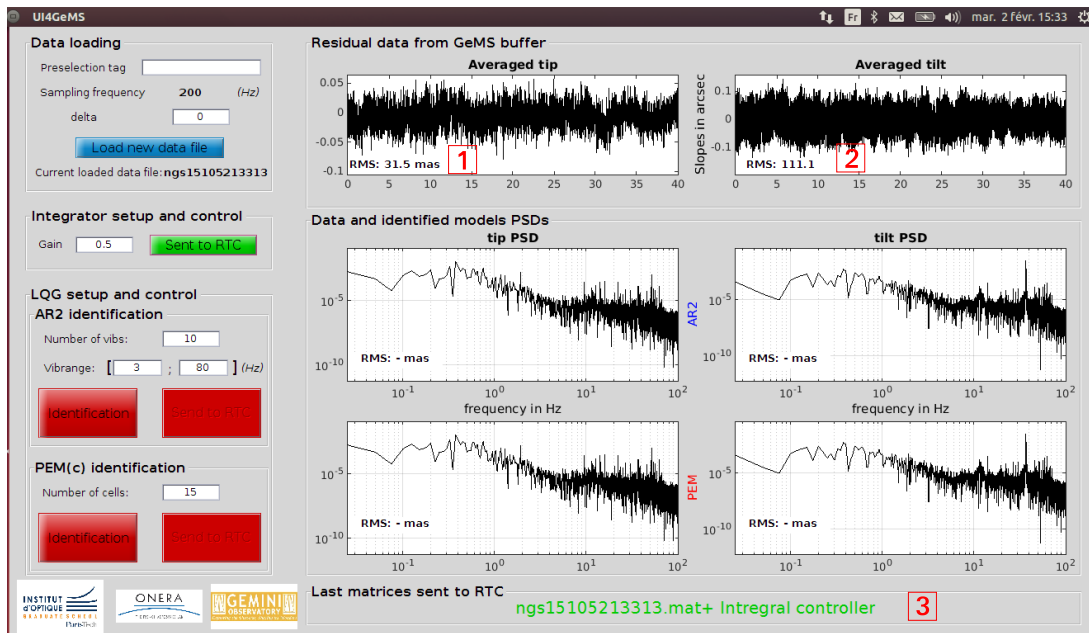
UI4GeMS

Fr mar. 2 févr. 15:33

Data loading

Preselection tag

Sampling frequency 200 (Hz)

delta 0

Load new data file

Current loaded data file: ngs15105213313

Integrator setup and control

Gain 0.5 Sent to RTC

LQG setup and control

AR2 identification

Number of vibs: 10

Vibrange: [ 3 ; 80 ] (Hz)

Identification Send to RTC

PEM(c) identification

Number of cells: 15

Identification Send to RTC

INSTITUT D'OPTIQUE GRADUATE SCHOOL ParisTech

ONERA

GEMINI OBSERVATORY

Residual data from GeMS buffer

Averaged tip

0.05 0 -0.05 -0.1

RMS: 31.5 mas 1

0 5 10 15 20 25 30 35 40

Averaged tilt

Slopes in arcsec

0.1 0 -0.1

RMS: 111.1 2

0 5 10 15 20 25 30 35 40

Data and identified models PSDs

tip PSD

$10^{-5}$ $10^{-10}$

RMS: - mas

$10^{-1}$ $10^{0}$ $10^{1}$ $10^{2}$

frequency in Hz

tilt PSD

AR2

$10^{-5}$ $10^{-10}$

RMS: - mas

$10^{-1}$ $10^{0}$ $10^{1}$ $10^{2}$

frequency in Hz

$10^{-5}$ $10^{-10}$

RMS: - mas

$10^{-1}$ $10^{0}$ $10^{1}$ $10^{2}$

PEM

$10^{-5}$ $10^{-10}$

RMS: - mas

$10^{-1}$ $10^{0}$ $10^{1}$ $10^{2}$

Last matrices sent to RTC

ngs15105213313.mat+ Intregral controller 3